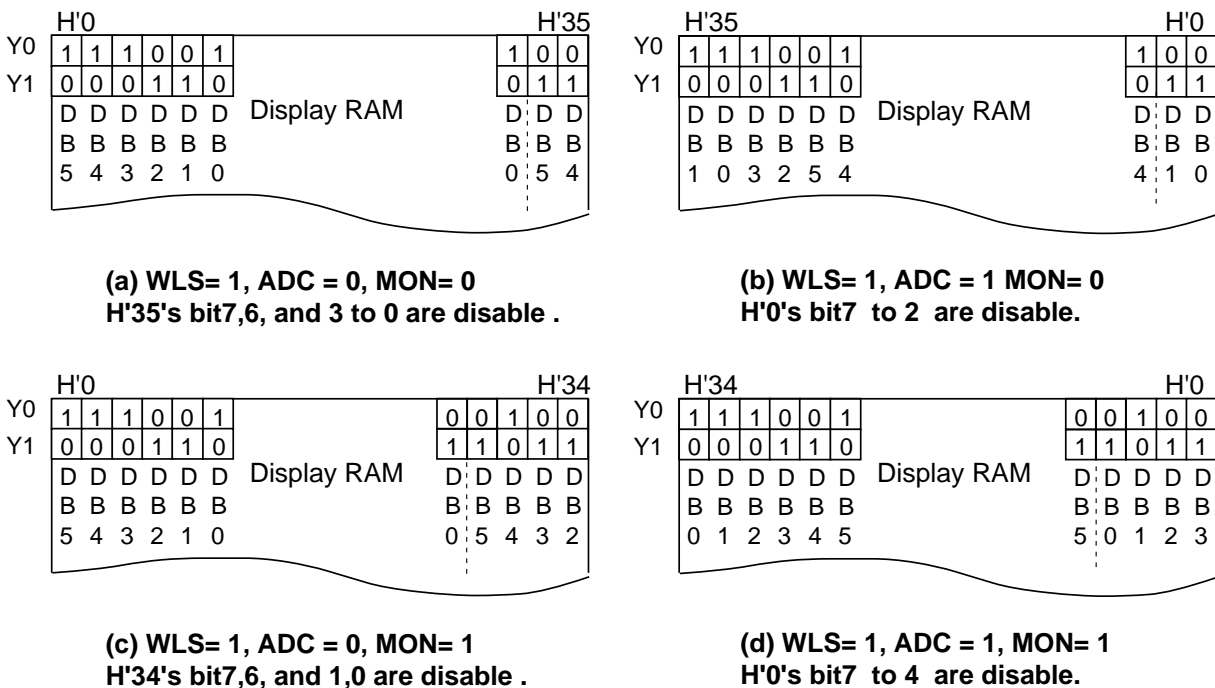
H'0 H'35

| | | | | | | |
|---|---|---|---|---|---|---|
| Y0 | 1 | 1 | 1 | 0 | 0 | 1 |
| Y1 | 0 | 0 | 0 | 1 | 1 | 0 |
| | DB5 | DB4 | DB3 | DB2 | DB1 | DB0 |

Display RAM

| | | |
|---|---|---|
| 1 | 0 | 0 |
| 0 | 1 | 1 |
| DB0 | DB5 | DB4 |

(a) WLS= 1, ADC = 0, MON= 0
H'35's bit7,6, and 3 to 0 are disable .

H'35 H'0

| | | | | | | |
|---|---|---|---|---|---|---|
| Y0 | 1 | 1 | 1 | 0 | 0 | 1 |
| Y1 | 0 | 0 | 0 | 1 | 1 | 0 |
| | DB1 | DB0 | DB3 | DB2 | DB5 | DB4 |

Display RAM

| | | |
|---|---|---|
| 1 | 0 | 0 |
| 0 | 1 | 1 |
| DB4 | DB1 | DB0 |

(b) WLS= 1, ADC = 1 MON= 0
H'0's bit7 to 2 are disable.

H'0 H'34

| | | | | | | |
|---|---|---|---|---|---|---|
| Y0 | 1 | 1 | 1 | 0 | 0 | 1 |
| Y1 | 0 | 0 | 0 | 1 | 1 | 0 |
| | DB5 | DB4 | DB3 | DB2 | DB1 | DB0 |

Display RAM

| | | | | |
|---|---|---|---|---|
| 0 | 0 | 1 | 0 | 0 |
| 1 | 1 | 0 | 1 | 1 |
| DB0 | DB5 | DB4 | DB3 | DB2 |

(c) WLS= 1, ADC = 0, MON= 1
H'34's bit7,6, and 1,0 are disable .

H'34 H'0

| | | | | | | |
|---|---|---|---|---|---|---|
| Y0 | 1 | 1 | 1 | 0 | 0 | 1 |
| Y1 | 0 | 0 | 0 | 1 | 1 | 0 |
| | DB0 | DB1 | DB2 | DB3 | DB4 | DB5 |

Display RAM

| | | | | |
|---|---|---|---|---|
| 0 | 0 | 1 | 0 | 0 |
| 1 | 1 | 0 | 1 | 1 |
| DB5 | DB0 | DB1 | DB2 | DB3 |

(d) WLS= 1, ADC = 1, MON= 1
H'0's bit7 to 4 are disable.